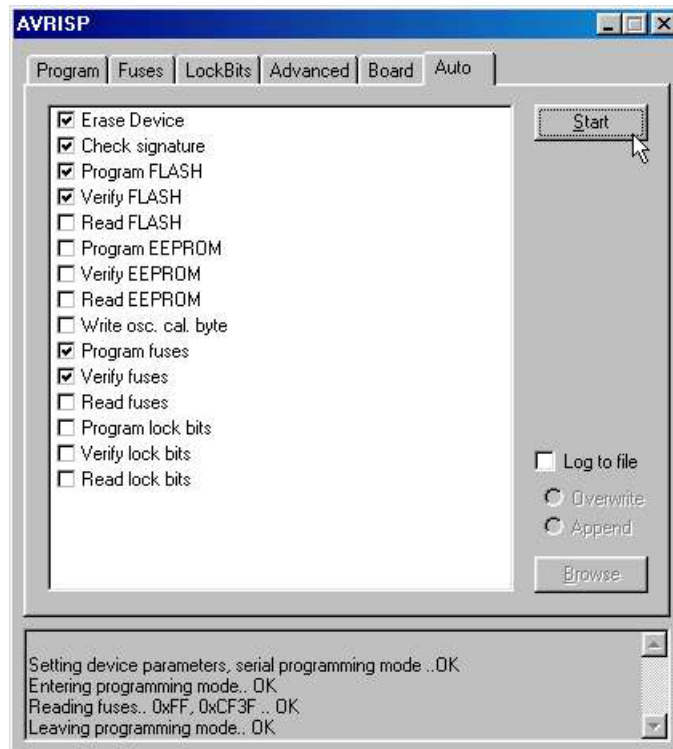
AVRISP

Program | Fuses | LockBits | Advanced | Board | Auto

Erase Device
Check signature
Program FLASH
Verify FLASH
Read FLASH
Program EEPROM
Verify EEPROM
Read EEPROM
Write osc. cal. byte
Program fuses
Verify fuses
Read fuses
Program lock bits
Verify lock bits
Read lock bits

Start

Log to file
Overwrite
Append

Browse

Setting device parameters, serial programming mode ..OK
Entering programming mode.. OK
Reading fuses.. 0xFF, 0xCF3F .. OK
Leaving programming mode.. OK